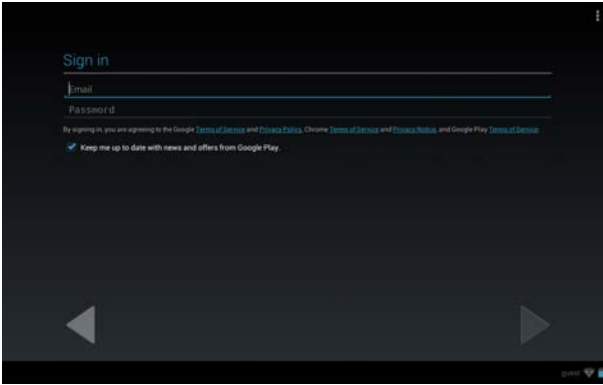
Sign in

Email

Password

By signing in, you are agreeing to the Google Terms of Service and Privacy Policy, Chrome Terms of Service and Privacy Notice, and Google Play Terms of Service.

Keep me up to date with news and offers from Google Play.

guest